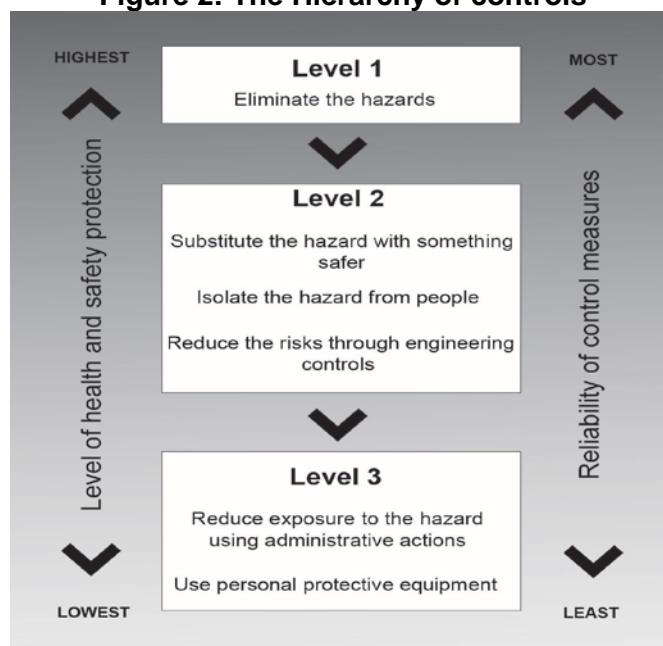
Figure 2: The Hierarchy of controls

HIGHEST

Level of health and safety protection

LOWEST

Level 1

Eliminate the hazards

Level 2

Substitute the hazard with something safer

Isolate the hazard from people

Reduce the risks through engineering controls

Level 3

Reduce exposure to the hazard using administrative actions

Use personal protective equipment

MOST

Reliability of control measures

LEAST